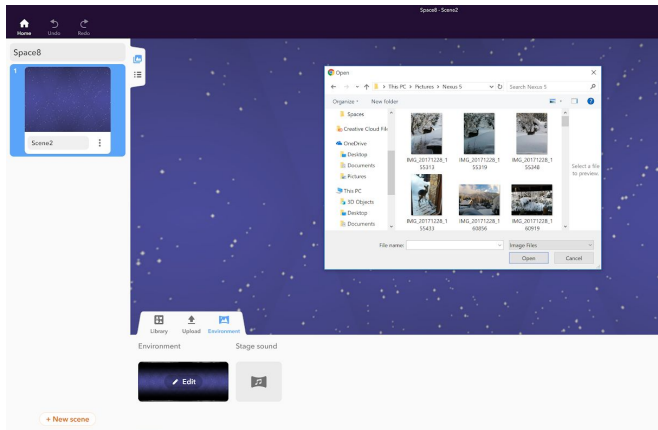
Home Undo Redo

Space8 - Scene2

Space8

1

Scene2

Open

This PC > Pictures > Nexus 5

Search Nexus 5

Organize New folder

Spaces

Creative Cloud Files

OneDrive

Desktop

Documents

Pictures

This PC

3D Objects

Desktop

Documents

IMG_20171228_155313

IMG_20171228_155319

IMG_20171228_155348

IMG_20171228_155433

IMG_20171228_160856

IMG_20171228_160919

Select a file to preview.

File name:

Image files

Open

Cancel

Library Upload Environment

Environment

Stage sound

Edit

+ New scene